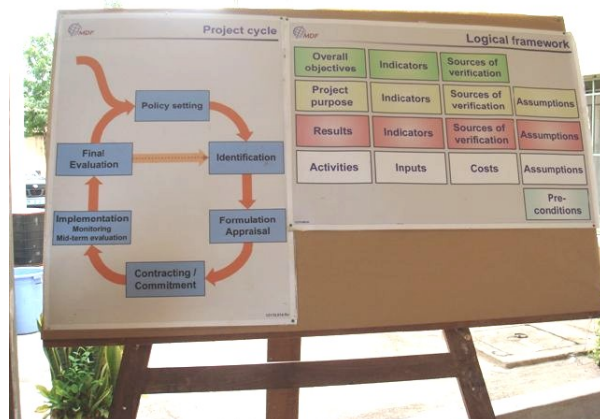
MDF

Project cycle

Policy setting

Final Evaluation

Identification

Implementation
Monitoring
Mid-term evaluation

Formulation
Appraisal

Contracting / Commitment

MDF

Logical framework

| Overall objectives | Indicators | Sources of verification | |
|---|---|---|---|
| Project purpose | Indicators | Sources of verification | Assumptions |
| Results | Indicators | Sources of verification | Assumptions |
| Activities | Inputs | Costs | Assumptions |
| | | | Pre-conditions |